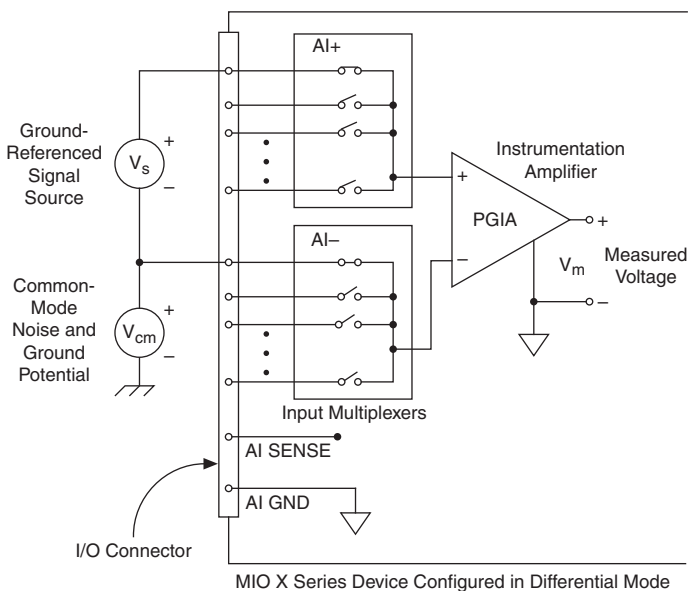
AI+

Ground-Referenced Signal Source

$V_s$

+

–

Instrumentation Amplifier

+

PGIA

+

AI–

–

Measured Voltage

$V_m$

Common-Mode Noise and Ground Potential

$V_{cm}$

+

–

–

Input Multiplexers

AI SENSE

AI GND

I/O Connector

MIO X Series Device Configured in Differential Mode